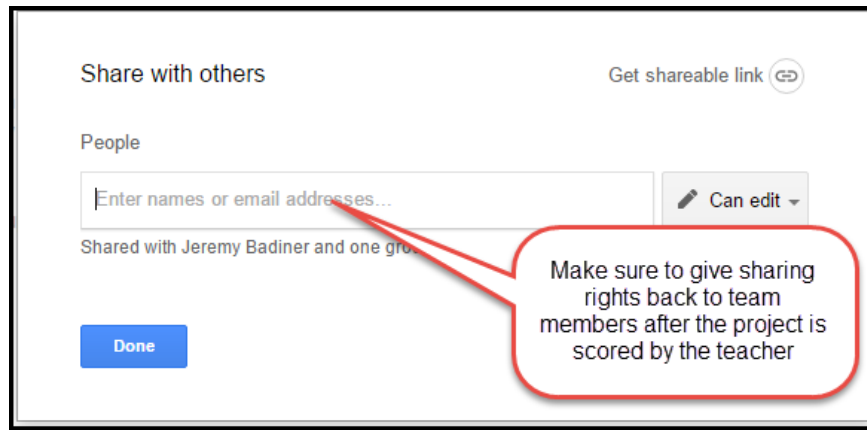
Share with others

Get shareable link

People

Enter names or email addresses...

Can edit

Shared with Jeremy Badiner and one gro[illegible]

Make sure to give sharing rights back to team members after the project is scored by the teacher

Done